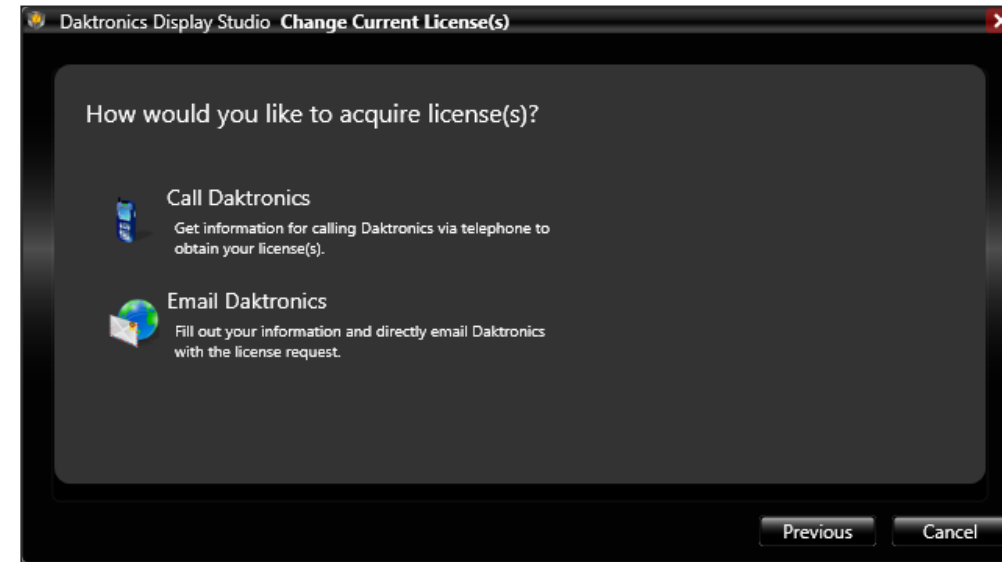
Daktronics Display Studio **Change Current License(s)**

How would you like to acquire license(s)?

Call Daktronics
Get information for calling Daktronics via telephone to obtain your license(s).

Email Daktronics
Fill out your information and directly email Daktronics with the license request.

Previous
Cancel